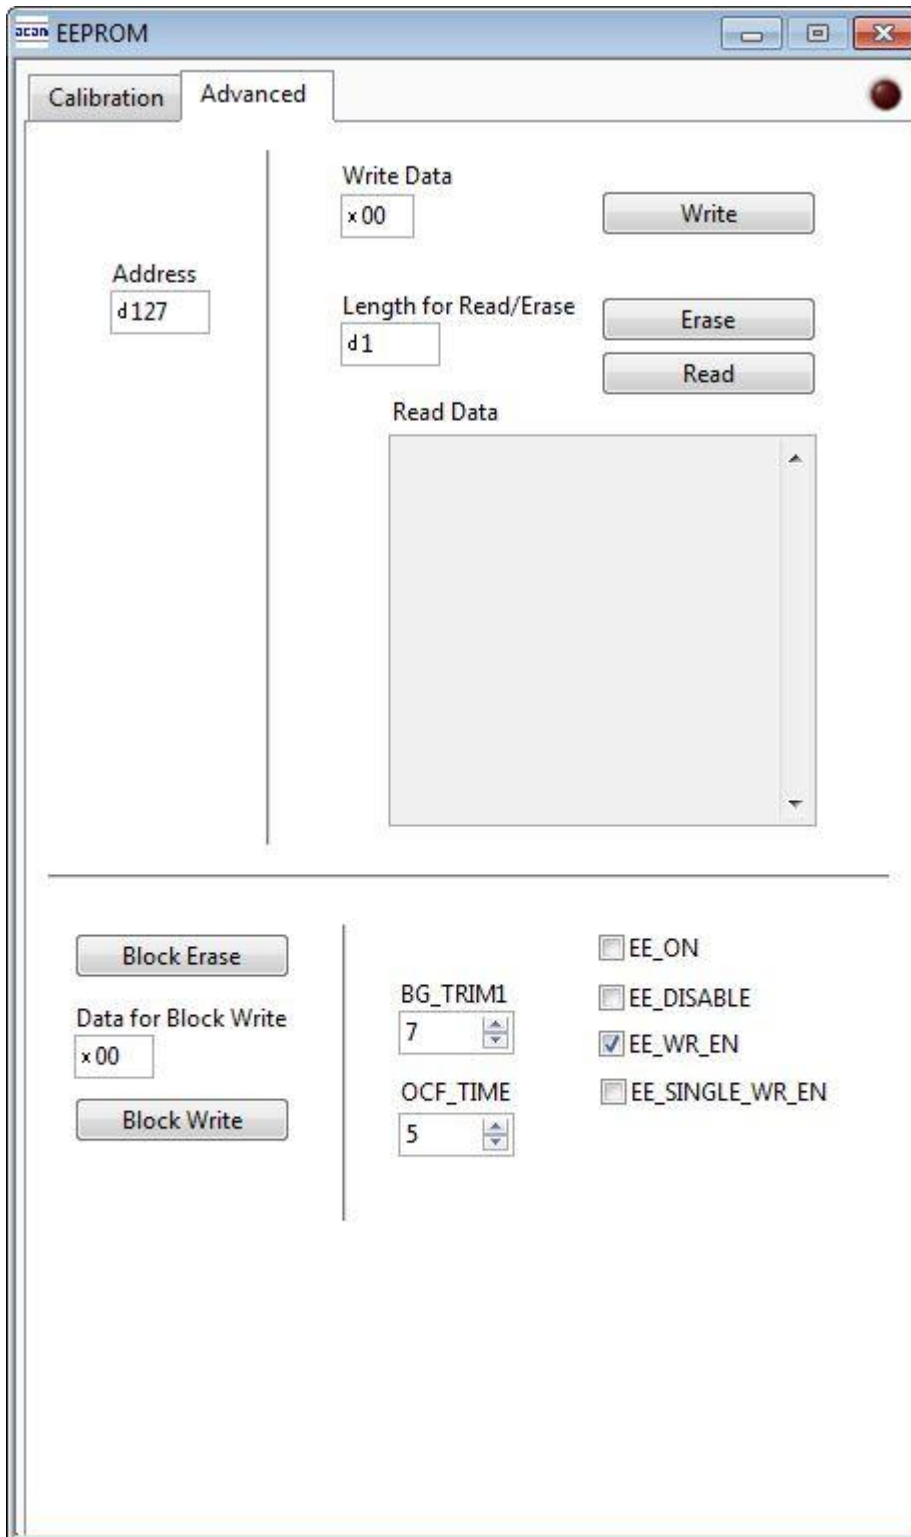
acon EEPROM

Calibration Advanced

Address
d127

Write Data
x00

Write

Length for Read/Erase
d1

Erase

Read

Read Data

Block Erase

Data for Block Write
x00

Block Write

BG_TRIM1
7

OCF_TIME
5

EE_ON

EE_DISABLE

EE_WR_EN

EE_SINGLE_WR_EN